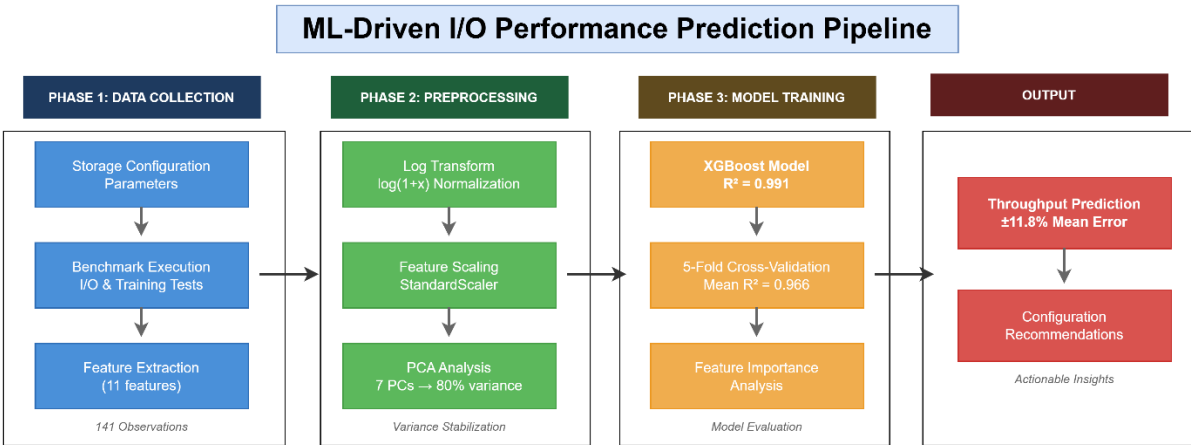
ML-Driven I/O Performance Prediction Pipeline

PHASE 1: DATA COLLECTION

Storage Configuration Parameters

Benchmark Execution I/O & Training Tests

Feature Extraction (11 features)

141 Observations

PHASE 2: PREPROCESSING

Log Transform log(1+x) Normalization

Feature Scaling StandardScaler

PCA Analysis 7 PCs → 80% variance

Variance Stabilization

PHASE 3: MODEL TRAINING

XGBoost Model $R^2 = 0.991$

5-Fold Cross-Validation Mean $R^2 = 0.966$

Feature Importance Analysis

Model Evaluation

OUTPUT

Throughput Prediction ±11.8% Mean Error

Configuration Recommendations

Actionable Insights